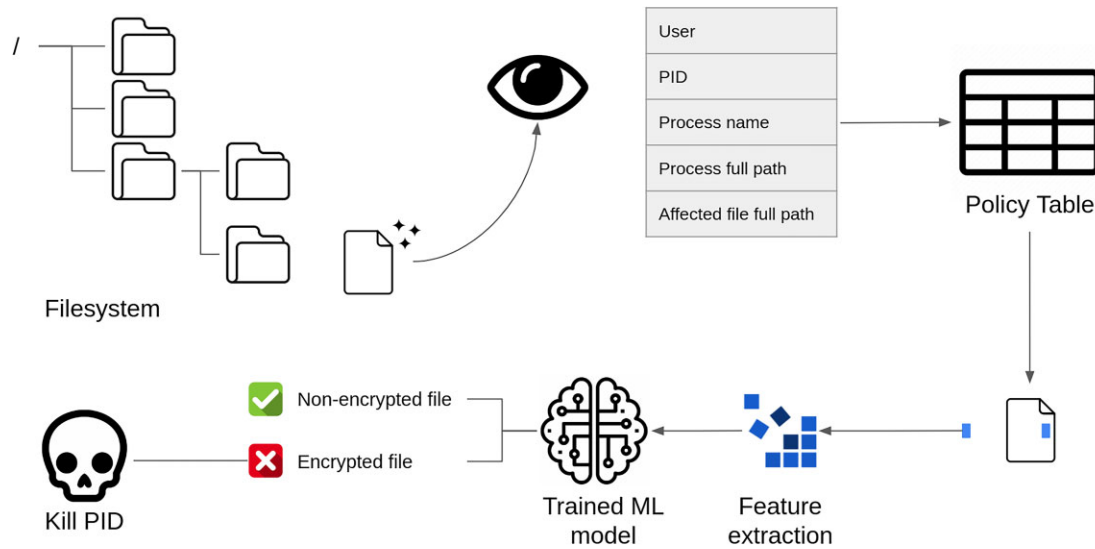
/

Filesystem

| User |
|---|
| PID |
| Process name |
| Process full path |
| Affected file full path |

Policy Table

Non-encrypted file

Encrypted file

Kill PID

Trained ML model

Feature extraction